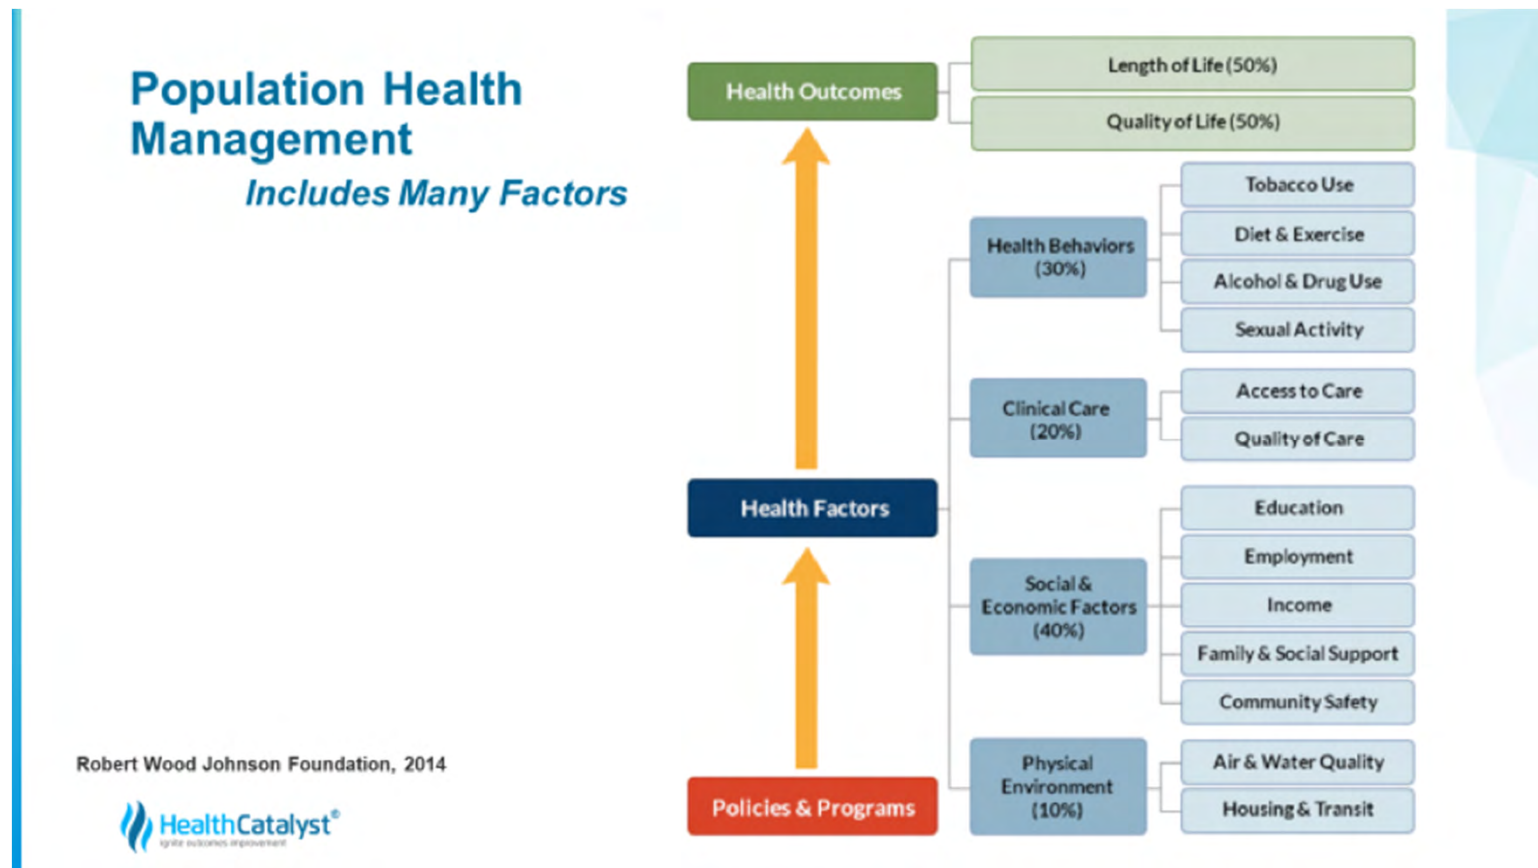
Population Health Management

Includes Many Factors

Health Outcomes

Length of Life (50%)

Quality of Life (50%)

Health Behaviors (30%)

Tobacco Use

Diet & Exercise

Alcohol & Drug Use

Sexual Activity

Clinical Care (20%)

Access to Care

Quality of Care

Health Factors

Social & Economic Factors (40%)

Education

Employment

Income

Family & Social Support

Community Safety

Physical Environment (10%)

Air & Water Quality

Housing & Transit

Policies & Programs

Robert Wood Johnson Foundation, 2014

HealthCatalyst®

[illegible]